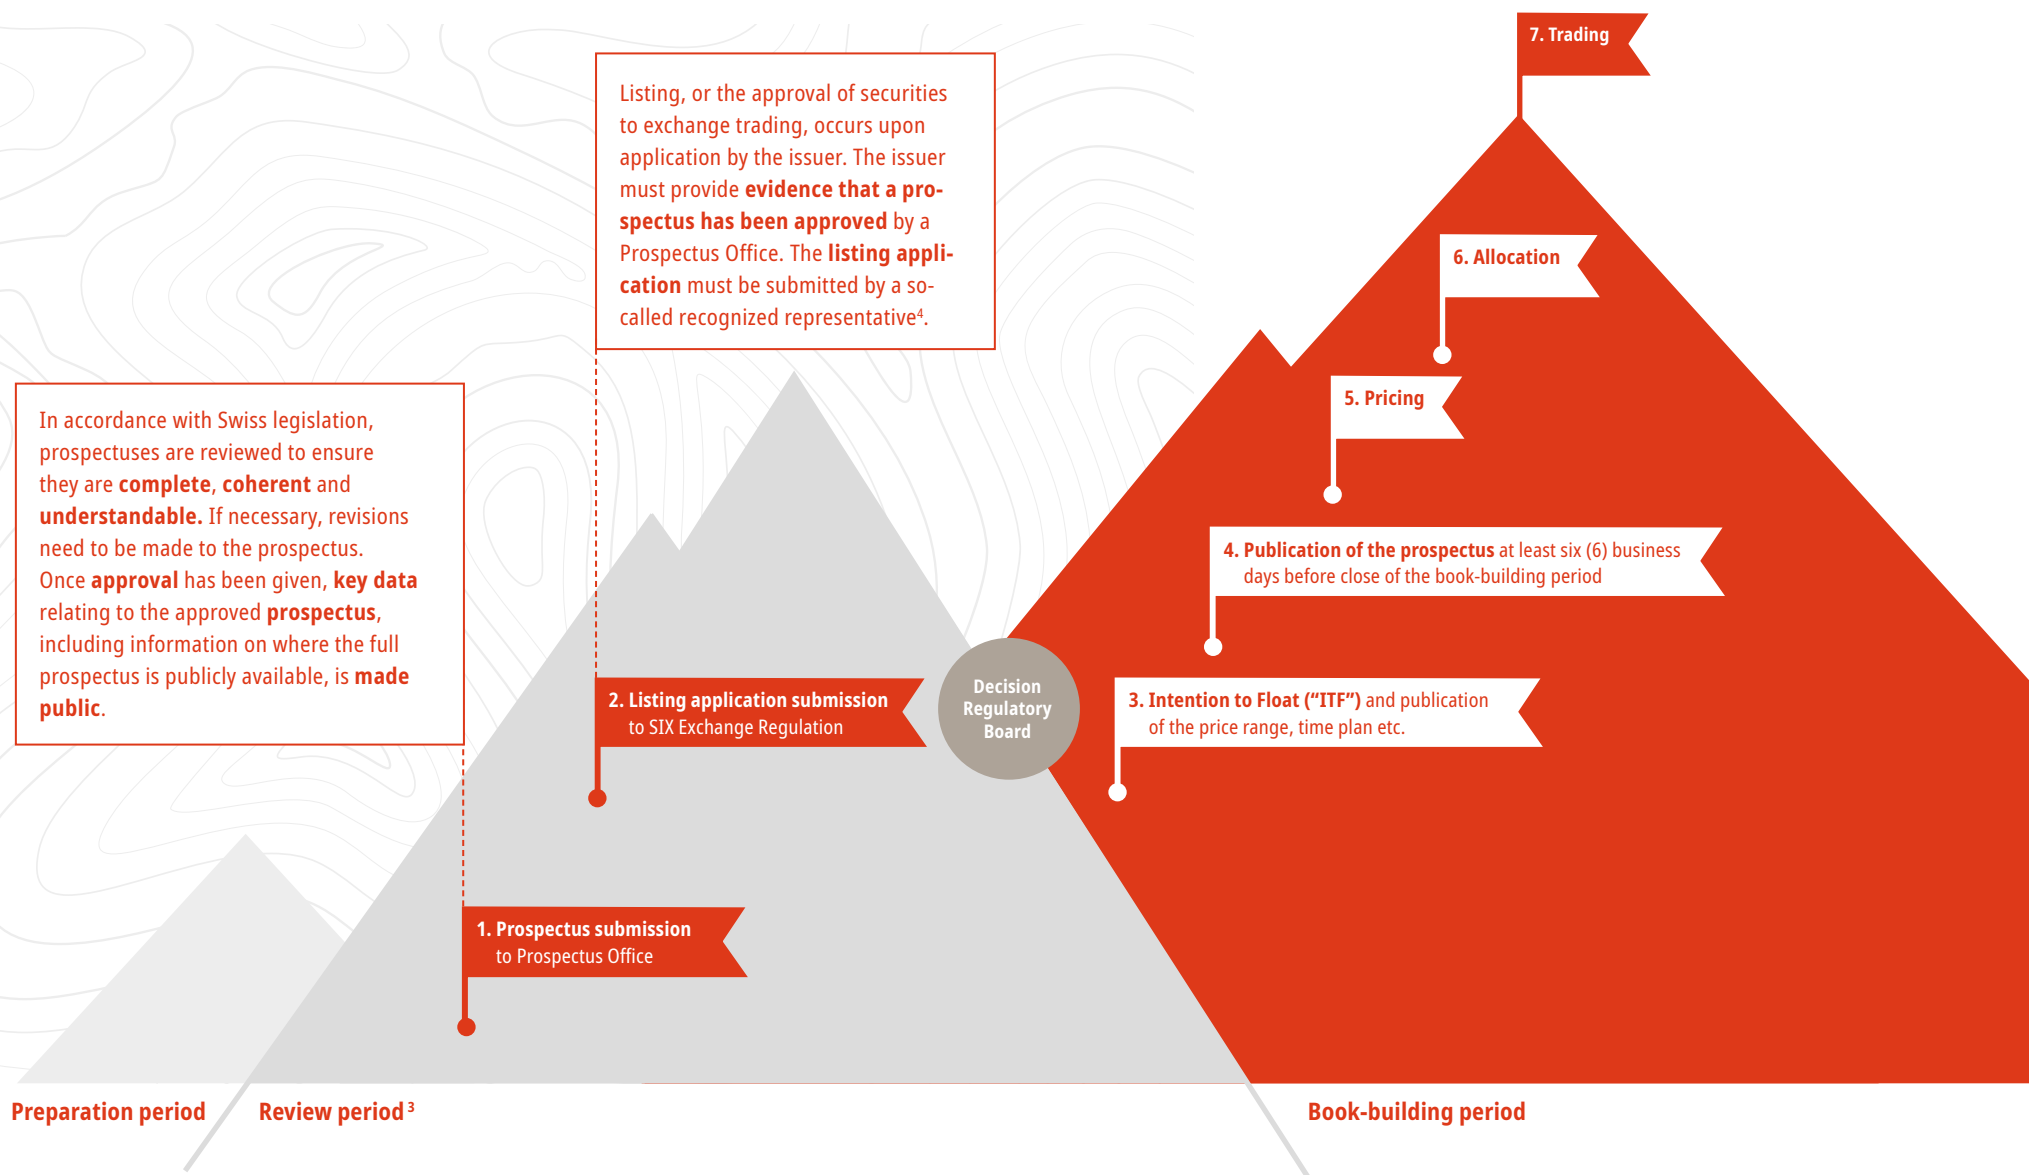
7. Trading

Listing, or the approval of securities to exchange trading, occurs upon application by the issuer. The issuer must provide evidence that a prospectus has been approved by a Prospectus Office. The listing application must be submitted by a so-called recognized representative$^4$.

6. Allocation

5. Pricing

In accordance with Swiss legislation, prospectuses are reviewed to ensure they are complete, coherent and understandable. If necessary, revisions need to be made to the prospectus. Once approval has been given, key data relating to the approved prospectus, including information on where the full prospectus is publicly available, is made public.

4. Publication of the prospectus at least six (6) business days before close of the book-building period

2. Listing application submission to SIX Exchange Regulation

Decision Regulatory Board

3. Intention to Float ("ITF") and publication of the price range, time plan etc.

1. Prospectus submission to Prospectus Office

Preparation period

Review period$^3$

Book-building period